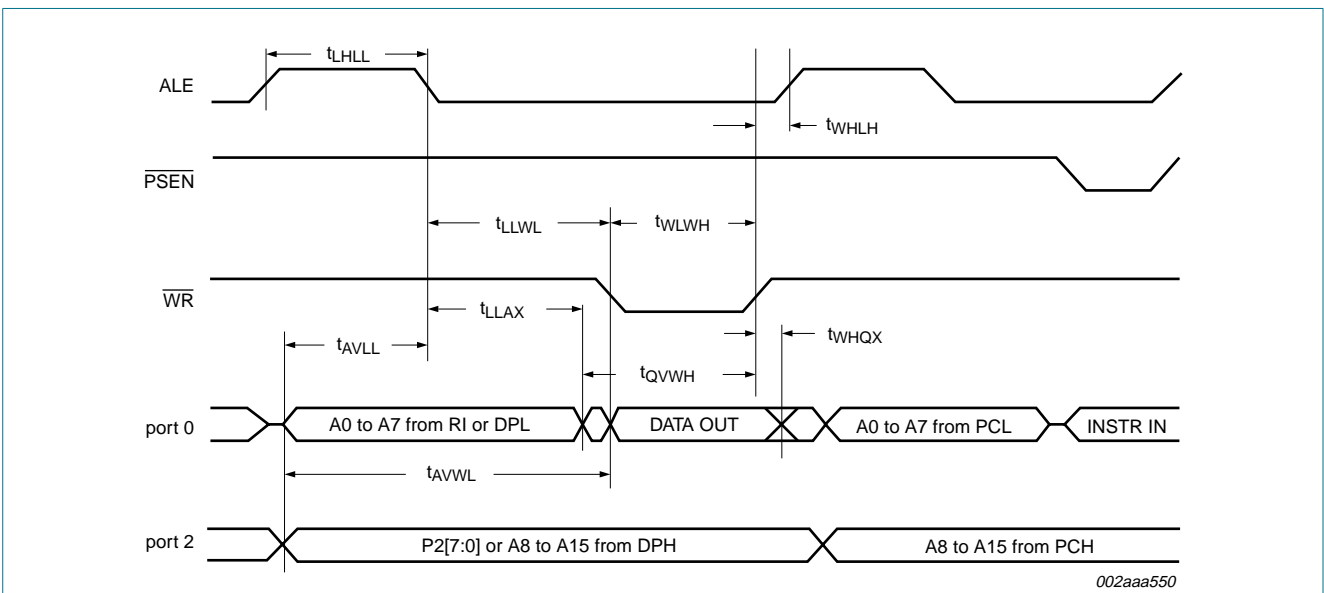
$t_{LHLL}$

ALE

$t_{WHLH}$

$\overline{PSEN}$

$t_{LLWL}$

$t_{WLWH}$

$\overline{WR}$

$t_{LLAX}$

$t_{AVLL}$

$t_{WHQX}$

$t_{QVWH}$

port 0

A0 to A7 from RI or DPL

DATA OUT

A0 to A7 from PCL

INSTR IN

$t_{AVWL}$

port 2

P2[7:0] or A8 to A15 from DPH

A8 to A15 from PCH

002aaa550